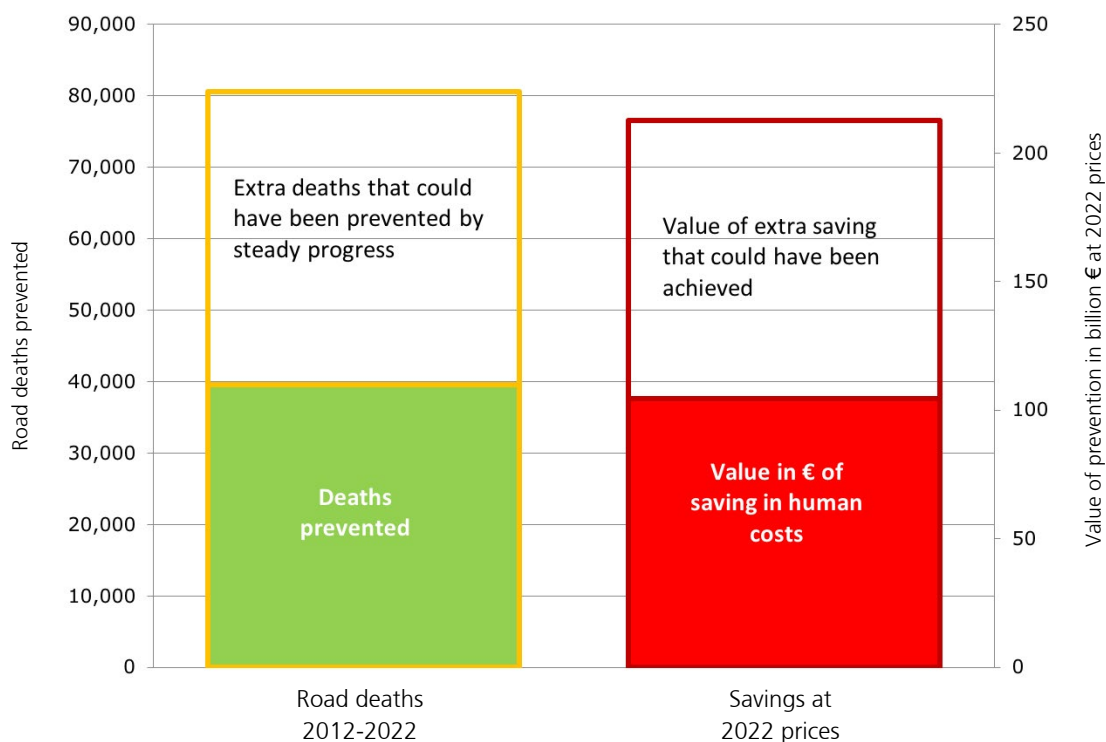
Road deaths prevented

90,000
80,000
70,000
60,000
50,000
40,000
30,000
20,000
10,000
0

Extra deaths that could have been prevented by steady progress

Deaths prevented

Value of extra saving that could have been achieved

Value in € of saving in human costs

250
200
150
100
50
0

Value of prevention in billion € at 2022 prices

Road deaths 2012-2022

Savings at 2022 prices